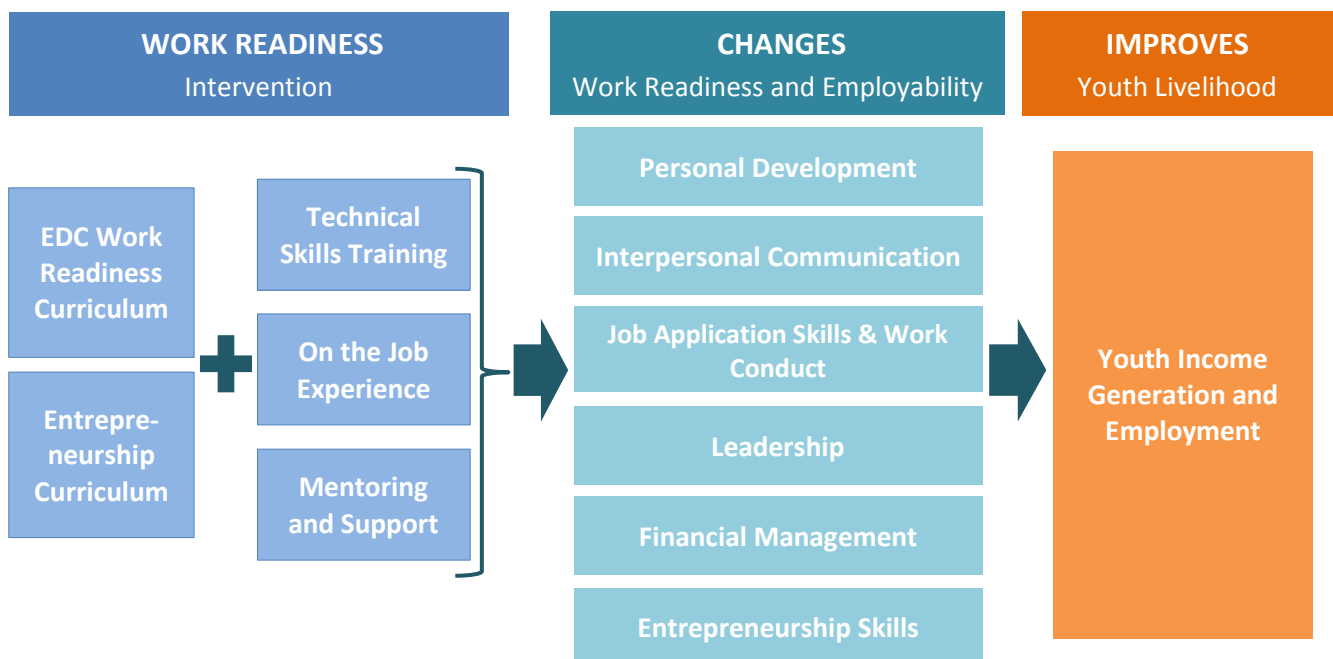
WORK READINESS
Intervention

CHANGES
Work Readiness and Employability

IMPROVES
Youth Livelihood

EDC Work Readiness Curriculum

Entrepreneurship Curriculum

Technical Skills Training

On the Job Experience

Mentoring and Support

Personal Development

Interpersonal Communication

Job Application Skills & Work Conduct

Leadership

Financial Management

Entrepreneurship Skills

Youth Income Generation and Employment